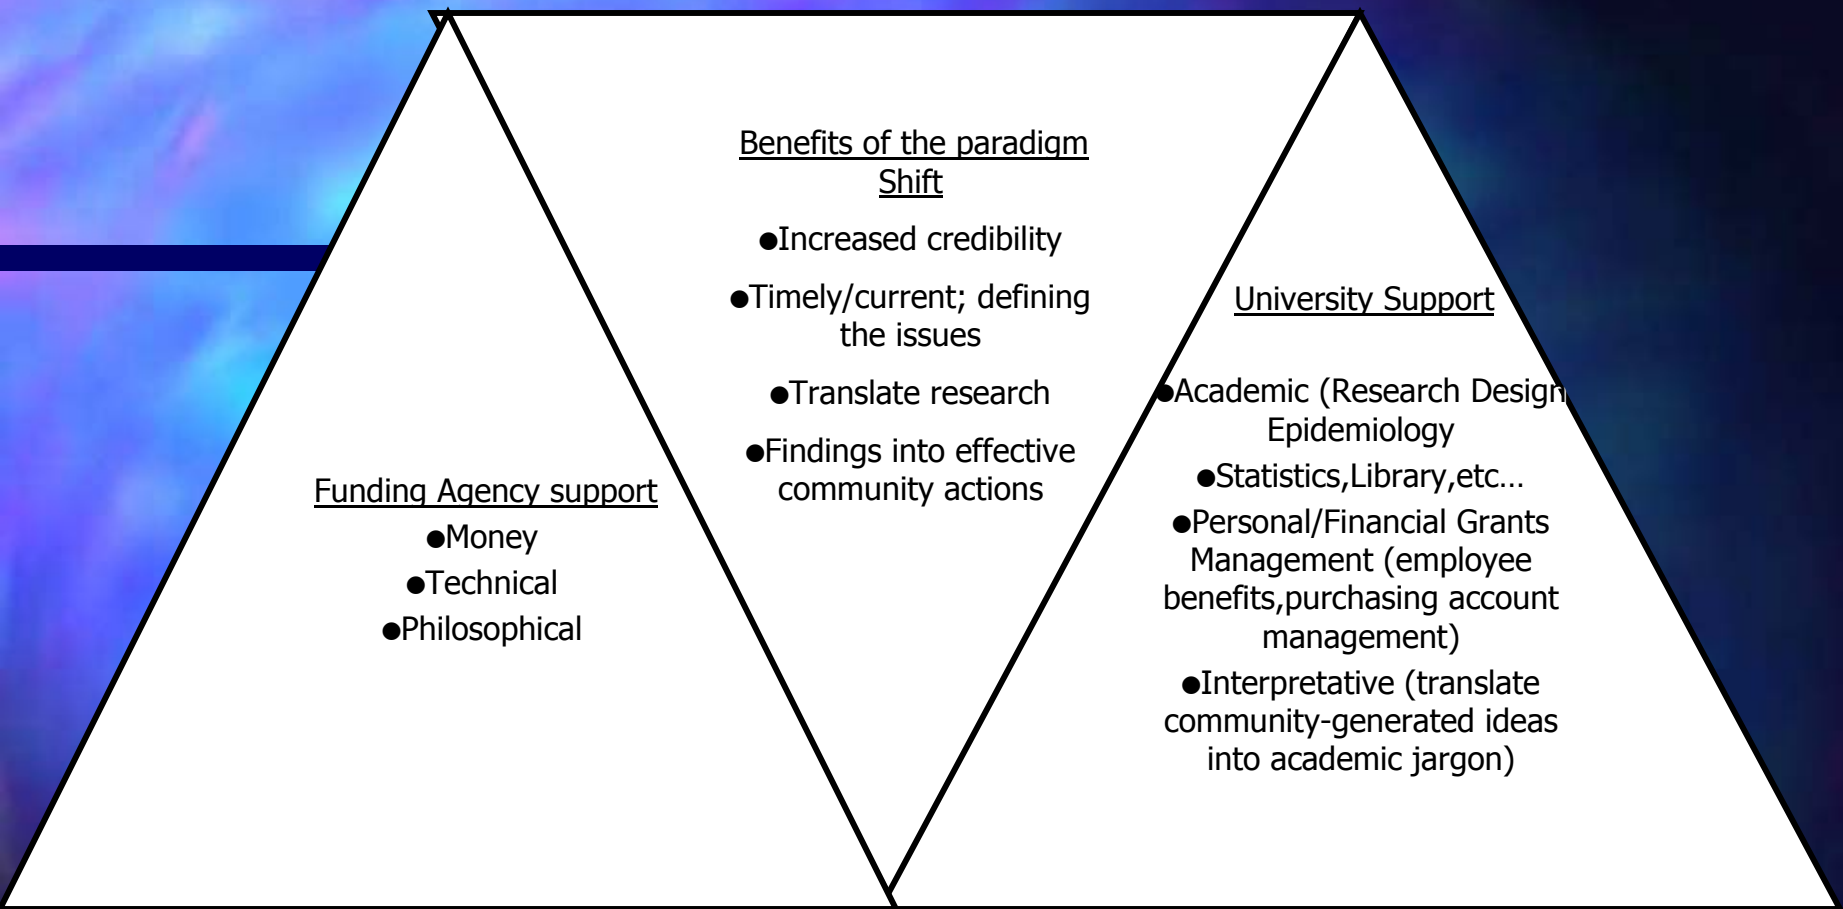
Benefits of the paradigm Shift

●Increased credibility

●Timely/current; defining the issues

●Translate research

●Findings into effective community actions

Funding Agency support

●Money

●Technical

●Philosophical

University Support

●Academic (Research Design Epidemiology

●Statistics,Library,etc…

●Personal/Financial Grants Management (employee benefits,purchasing account management)

●Interpretative (translate community-generated ideas into academic jargon)